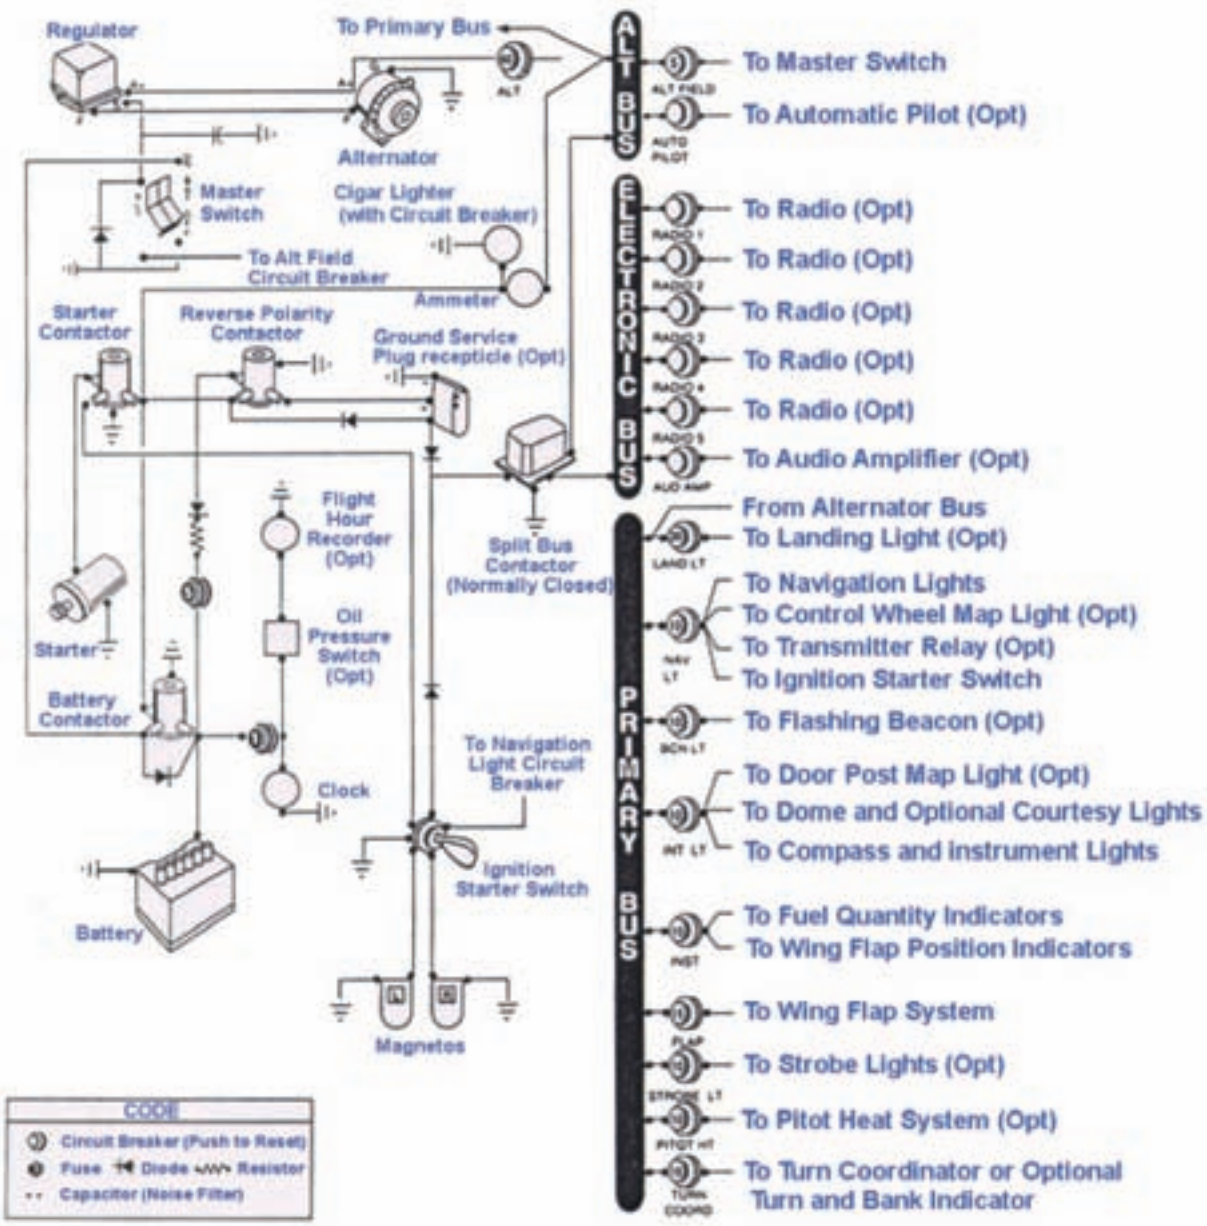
Regulator

To Primary Bus

ALT

ALT BUS

ALT FIELD

To Master Switch

AUTO PILOT

To Automatic Pilot (Opt)

Alternator

Master Switch

Cigar Lighter (with Circuit Breaker)

To Alt Field Circuit Breaker

Ammeter

ELECTRONIC BUS

RADIO 1

To Radio (Opt)

RADIO 2

To Radio (Opt)

RADIO 3

To Radio (Opt)

RADIO 4

To Radio (Opt)

RADIO 5

To Radio (Opt)

AUDIO AMP

To Audio Amplifier (Opt)

Starter Contactor

Reverse Polarity Contactor

Ground Service Plug recepticle (Opt)

Flight Hour Recorder (Opt)

Split Bus Contactor (Normally Closed)

From Alternator Bus

LAND LT

To Landing Light (Opt)

Starter

Oil Pressure Switch (Opt)

PRIMARY BUS

To Navigation Lights

NAV LT

To Control Wheel Map Light (Opt)

To Transmitter Relay (Opt)

To Ignition Starter Switch

Battery Contactor

BCN LT

To Flashing Beacon (Opt)

To Navigation Light Circuit Breaker

Clock

To Door Post Map Light (Opt)

INT LT

To Dome and Optional Courtesy Lights

To Compass and Instrument Lights

Ignition Starter Switch

Battery

INST

To Fuel Quantity Indicators

To Wing Flap Position Indicators

FLAP

To Wing Flap System

Magnetos

STROBE LT

To Strobe Lights (Opt)

PITOT HT

To Pitot Heat System (Opt)

TURN COORD

To Turn Coordinator or Optional Turn and Bank Indicator

CODE

Circuit Breaker (Push to Reset)

Fuse Diode Resistor

Capacitor (Noise Filter)